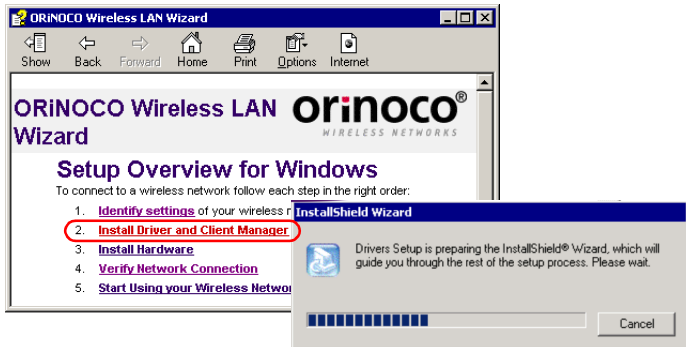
ORiNOCO Wireless LAN Wizard

Show Back Forward Home Print Options Internet

ORiNOCO Wireless LAN Wizard

orinoco®
WIRELESS NETWORKS

Setup Overview for Windows

To connect to a wireless network follow each step in the right order:

1. Identify settings of your wireless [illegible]
2. Install Driver and Client Manager
3. Install Hardware
4. Verify Network Connection
5. Start Using your Wireless Networ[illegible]

InstallShield Wizard

Drivers Setup is preparing the InstallShield® Wizard, which will guide you through the rest of the setup process. Please wait.

Cancel